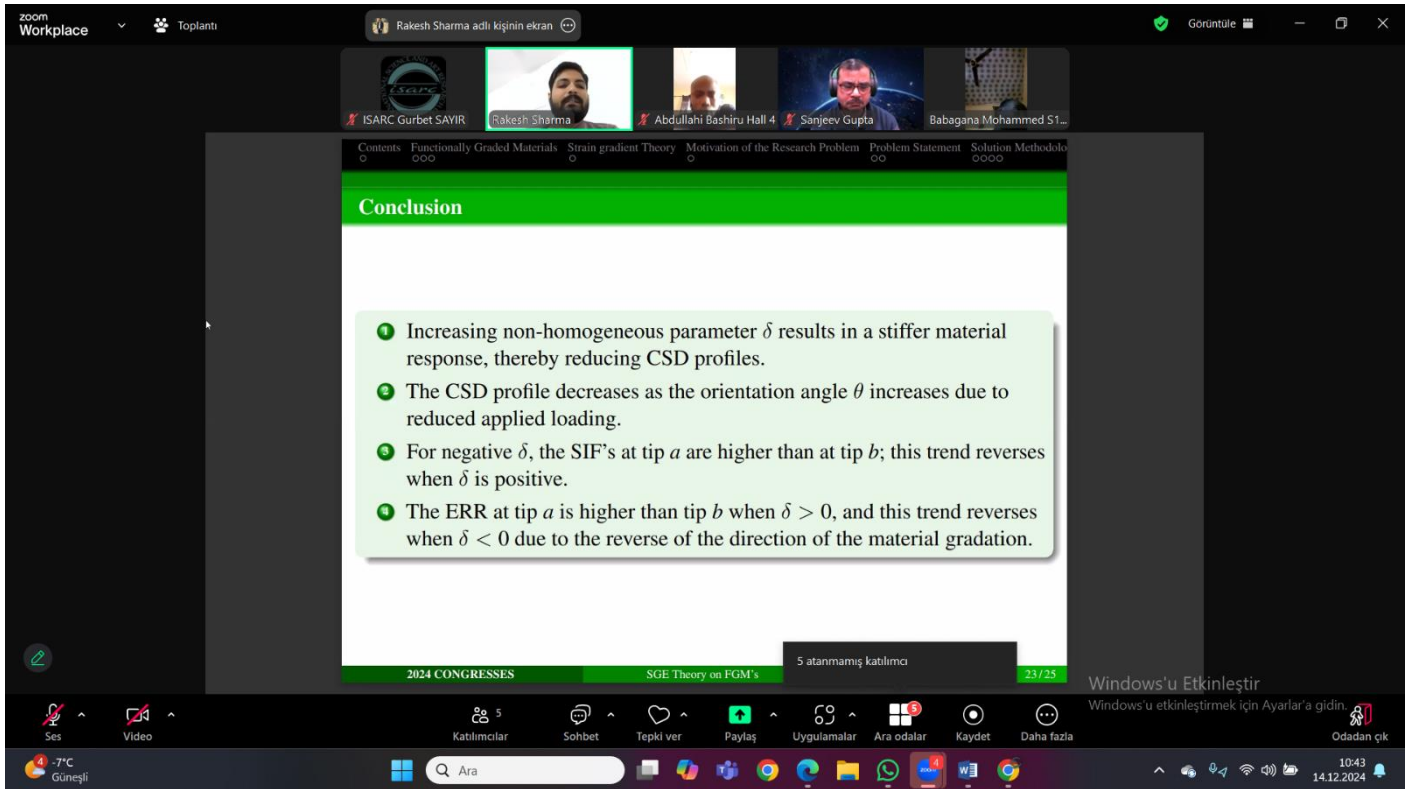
zoom Workplace

Toplantı

Rakesh Sharma adlı kişinin ekran

Görüntüle

ISARC Gurbet SAYIR

Rakesh Sharma

Abdullahi Bashiru Hall 4

Sanjeev Gupta

Babagana Mohammed S1...

Contents Functionally Graded Materials Strain gradient Theory Motivation of the Research Problem Problem Statement Solution Methodolo

Conclusion

1. Increasing non-homogeneous parameter $\delta$ results in a stiffer material response, thereby reducing CSD profiles.

2. The CSD profile decreases as the orientation angle $\theta$ increases due to reduced applied loading.

3. For negative $\delta$, the SIF's at tip $a$ are higher than at tip $b$; this trend reverses when $\delta$ is positive.

4. The ERR at tip $a$ is higher than tip $b$ when $\delta > 0$, and this trend reverses when $\delta < 0$ due to the reverse of the direction of the material gradation.

2024 CONGRESSES

SGE Theory on FGM's

5 atanmamış katılımcı

23/25

Windows'u Etkinleştir

Windows'u etkinleştirmek için Ayarlar'a gidin.

Ses

Video

Katılımcılar 5

Sohbet

Tepki ver

Paylaş

Uygulamalar

Ara odalar

Kaydet

Daha fazla

Odadan çık

4 -7°C Güneşli

Ara

10:43 14.12.2024